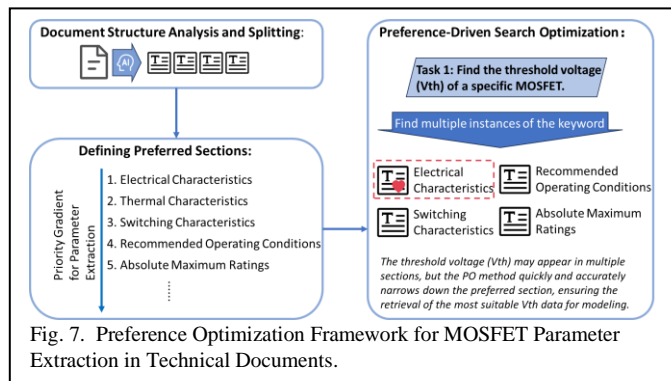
Document Structure Analysis and Splitting:

AI

Defining Preferred Sections:

Priority Gradient for Parameter Extraction

1. Electrical Characteristics
2. Thermal Characteristics
3. Switching Characteristics
4. Recommended Operating Conditions
5. Absolute Maximum Ratings

Preference-Driven Search Optimization:

Task 1: Find the threshold voltage (Vth) of a specific MOSFET.

Find multiple instances of the keyword

Electrical Characteristics

Recommended Operating Conditions

Switching Characteristics

Absolute Maximum Ratings

The threshold voltage (Vth) may appear in multiple sections, but the PO method quickly and accurately narrows down the preferred section, ensuring the retrieval of the most suitable Vth data for modeling.

Fig. 7. Preference Optimization Framework for MOSFET Parameter Extraction in Technical Documents.